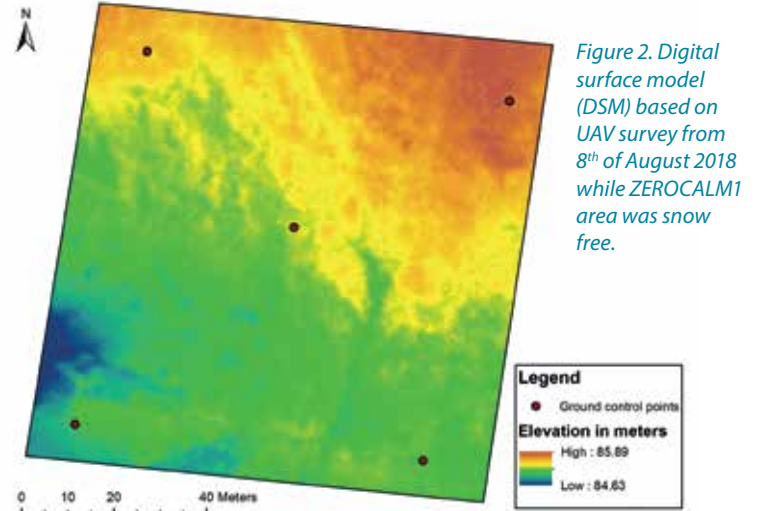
N

Figure 2. Digital surface model (DSM) based on UAV survey from 8$^{th}$ of August 2018 while ZEROCALM1 area was snow free.

Legend

Ground control points

Elevation in meters

High : 85.89

Low : 84.63

0 10 20 40 Meters